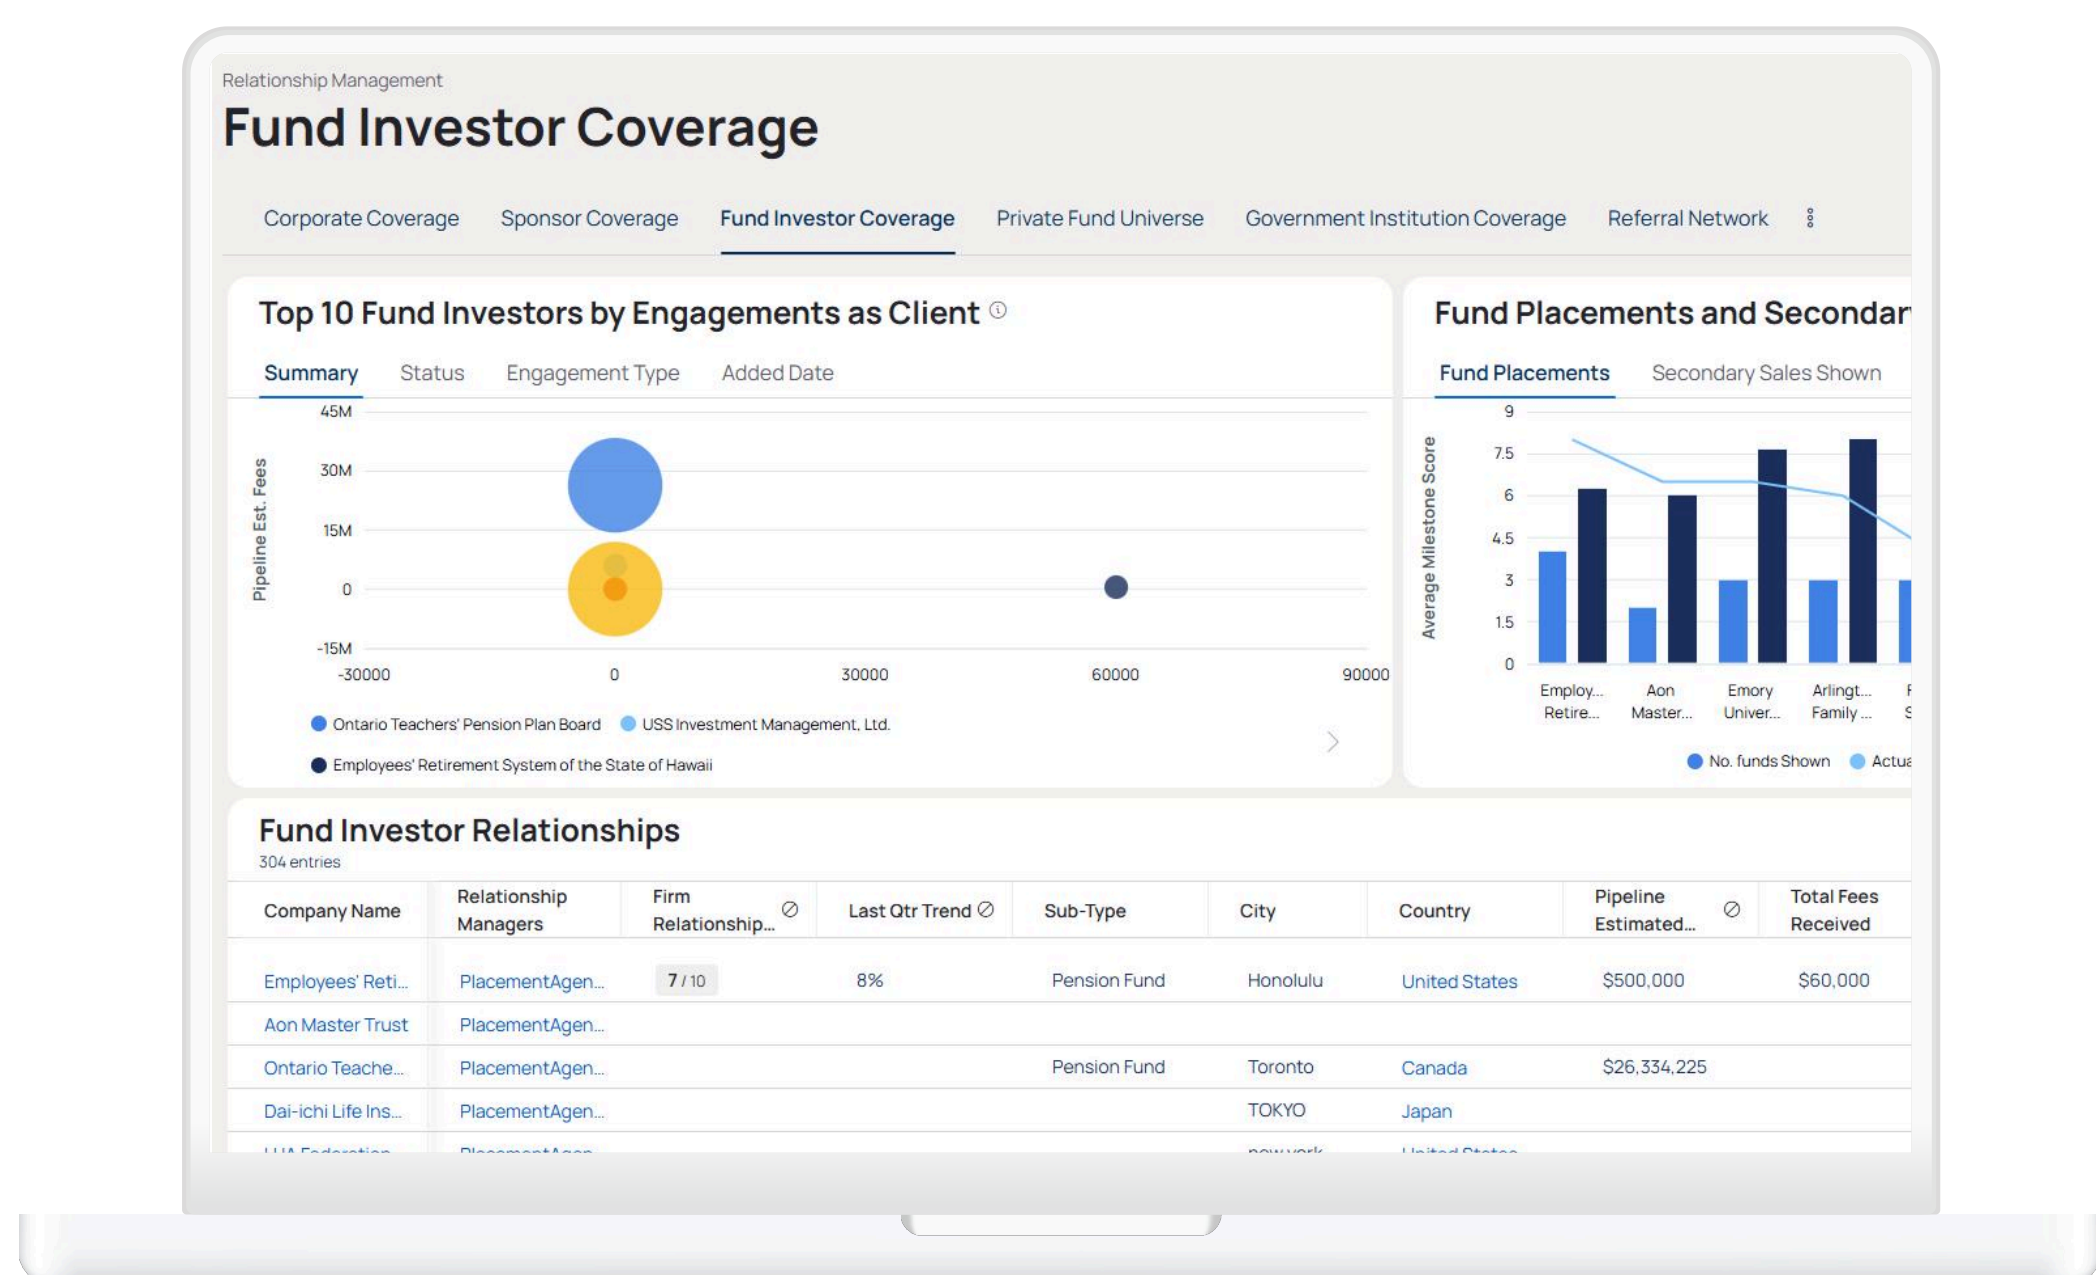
Relationship Management

Fund Investor Coverage

Corporate Coverage Sponsor Coverage Fund Investor Coverage Private Fund Universe Government Institution Coverage Referral Network

Top 10 Fund Investors by Engagements as Client

Summary Status Engagement Type Added Date

Pipeline Est. Fees

45M
30M
15M
0
-15M
-30000 0 30000 60000 90000

Ontario Teachers' Pension Plan Board USS Investment Management, Ltd.
Employees' Retirement System of the State of Hawaii

Fund Placements and Secondar

Fund Placements Secondary Sales Shown

Average Milestone Score

9
7.5
6
4.5
3
1.5
0

Employ... Retire... Aon Master... Emory Univer... Arlingt... Family ... F S

No. funds Shown Actua

Fund Investor Relationships

304 entries

| Company Name | Relationship Managers | Firm Relationship... | Last Qtr Trend | Sub-Type | City | Country | Pipeline Estimated... | Total Fees Received |
|---|---|---|---|---|---|---|---|---|
| Employees' Reti... | PlacementAgen... | 7 / 10 | 8% | Pension Fund | Honolulu | United States | $500,000 | $60,000 |
| Aon Master Trust | PlacementAgen... | | | | | | | |
| Ontario Teache... | PlacementAgen... | | | Pension Fund | Toronto | Canada | $26,334,225 | |
| Dai-ichi Life Ins... | PlacementAgen... | | | | TOKYO | Japan | | |
| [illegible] | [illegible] | | | | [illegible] | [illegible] | | |